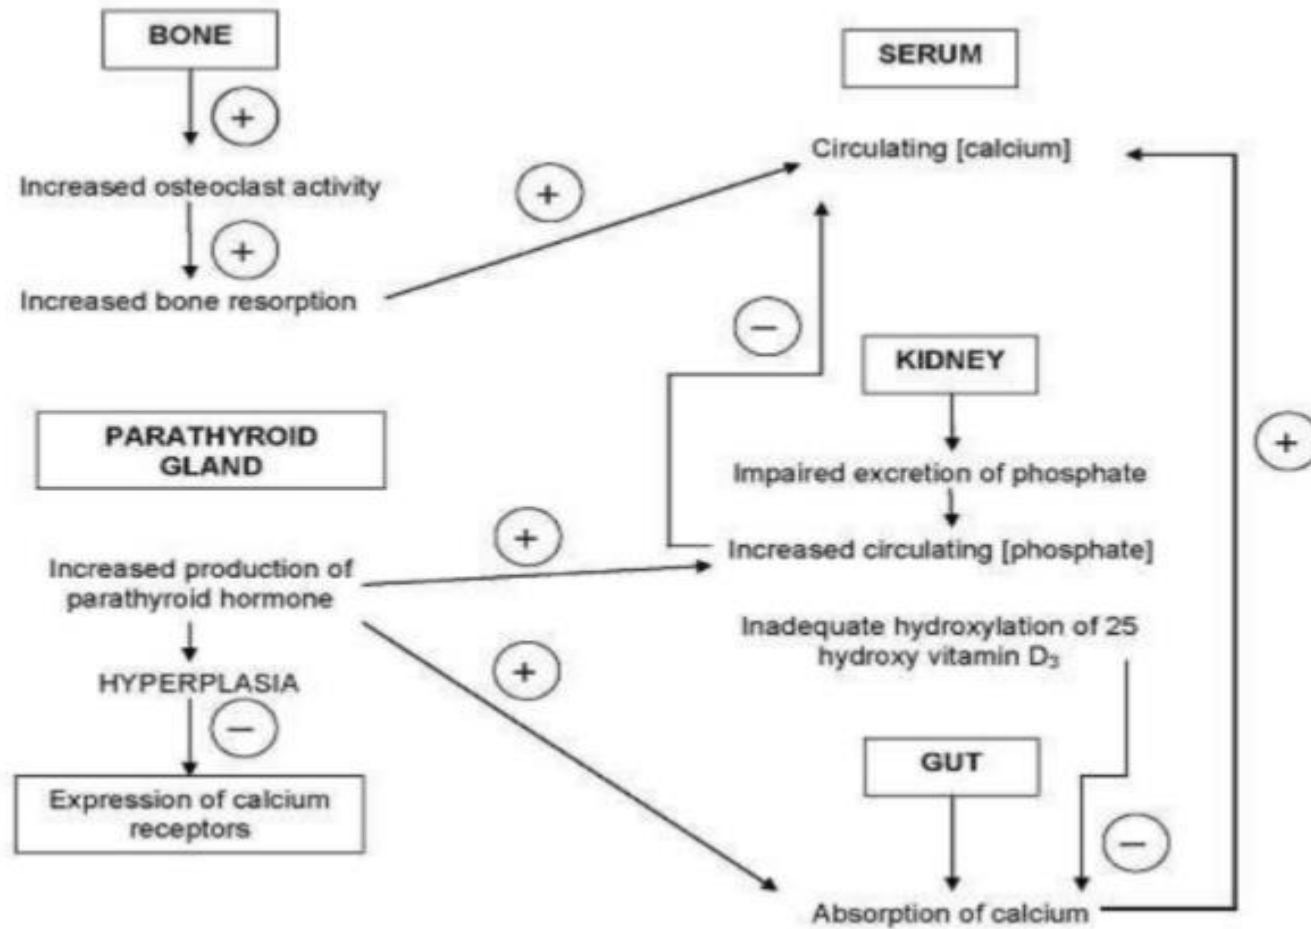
BONE

+

Increased osteoclast activity

+

Increased bone resorption

+

SERUM

Circulating [calcium]

−

KIDNEY

Impaired excretion of phosphate

Increased circulating [phosphate]

Inadequate hydroxylation of 25 hydroxy vitamin $D_3$

+

PARATHYROID GLAND

Increased production of parathyroid hormone

+

+

HYPERPLASIA

−

Expression of calcium receptors

GUT

−

Absorption of calcium